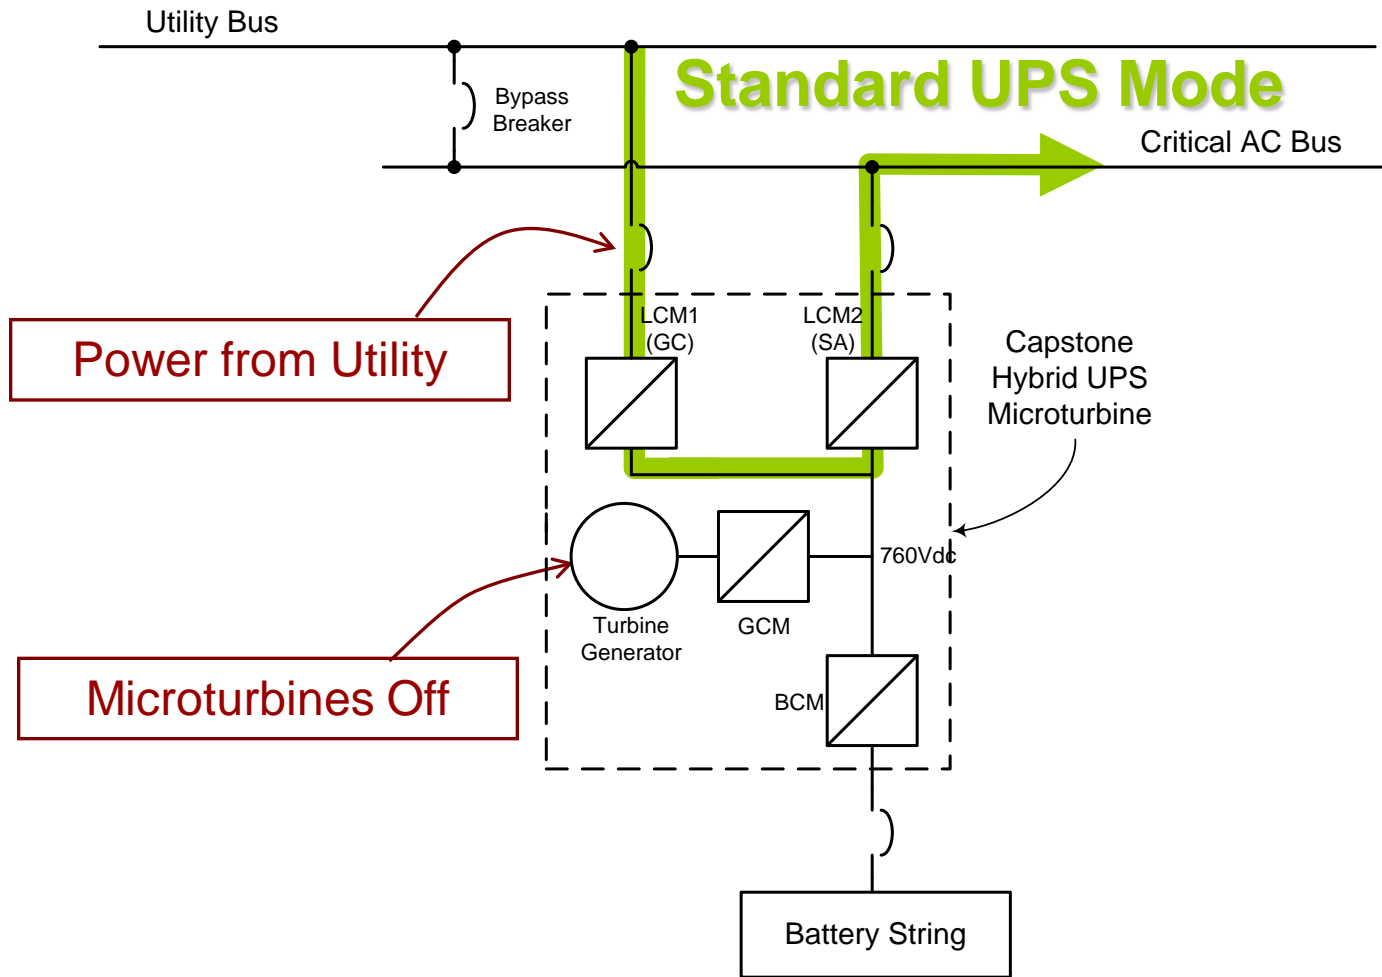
Utility Bus

Bypass Breaker

Standard UPS Mode

Critical AC Bus

Power from Utility

LCM1 (GC)

LCM2 (SA)

Capstone Hybrid UPS Microturbine

760Vdc

Turbine Generator

GCM

Microturbines Off

BCM

Battery String